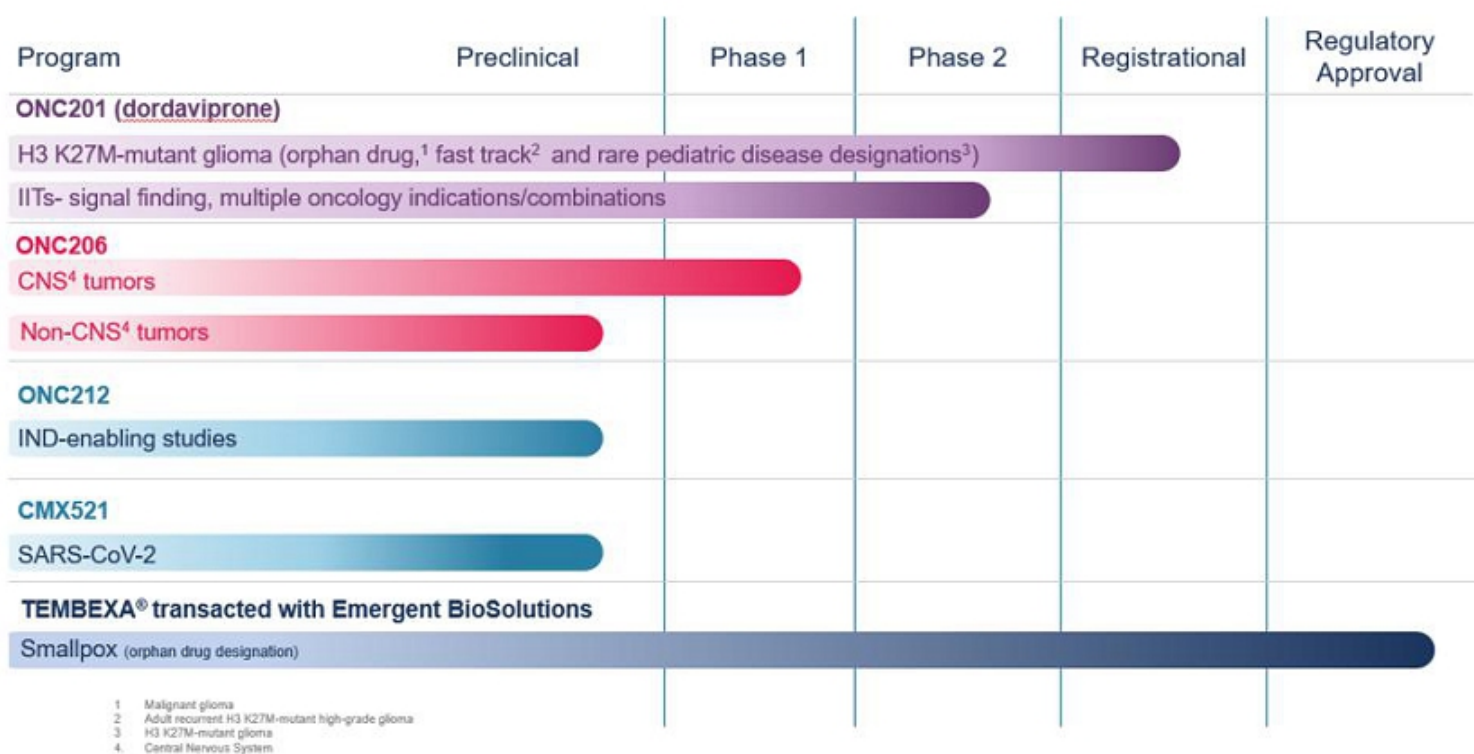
| Program | Preclinical | Phase 1 | Phase 2 | Registrational | Regulatory Approval |
|---|---|---|---|---|---|

ONC201 (dordaviprone)

H3 K27M-mutant glioma (orphan drug,$^1$ fast track$^2$ and rare pediatric disease designations$^3$)

IITs- signal finding, multiple oncology indications/combinations

ONC206

CNS$^4$ tumors

Non-CNS$^4$ tumors

ONC212

IND-enabling studies

CMX521

SARS-CoV-2

TEMBEXA® transacted with Emergent BioSolutions

Smallpox (orphan drug designation)

1 Malignant glioma
2 Adult recurrent H3 K27M-mutant high-grade glioma
3 H3 K27M-mutant glioma
4. Central Nervous System